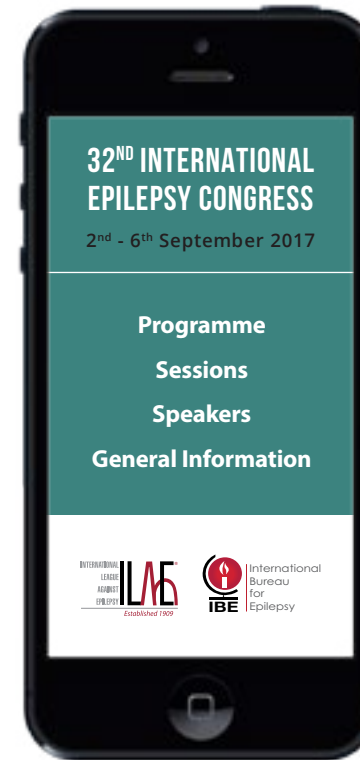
32$^{ND}$ INTERNATIONAL EPILEPSY CONGRESS

2$^{nd}$ - 6$^{th}$ September 2017

Programme

Sessions

Speakers

General Information

INTERNATIONAL LEAGUE AGAINST EPILEPSY

ILAE

Established 1909

IBE

International Bureau for Epilepsy